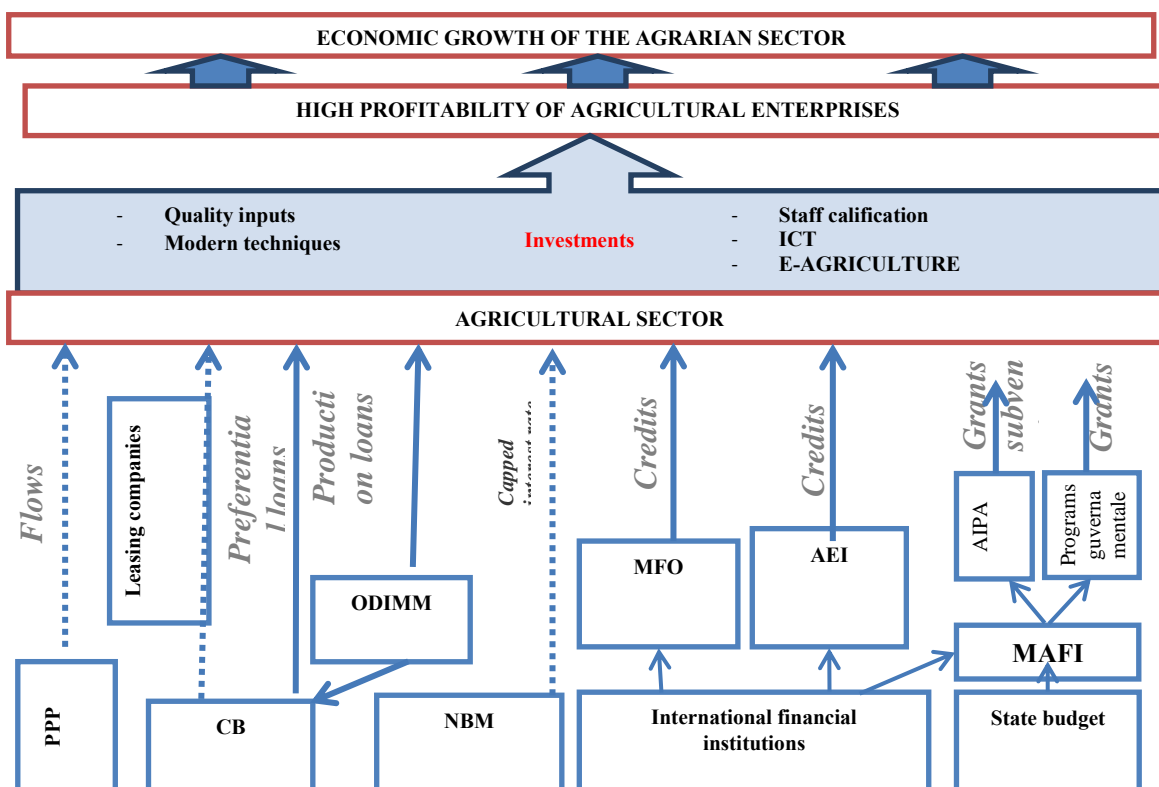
ECONOMIC GROWTH OF THE AGRARIAN SECTOR

HIGH PROFITABILITY OF AGRICULTURAL ENTERPRISES

- Quality inputs
- Modern techniques

Investments

- Staff calification
- ICT
- E-AGRICULTURE

AGRICULTURAL SECTOR

Flows

Leasing companies

Preferentia l loans

Producti on loans

Capped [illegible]

Credits

Credits

Grants subven

Grants

AIPA

Programs guverna mentale

MFO

AEI

ODIMM

MAFI

PPP

CB

NBM

International financial institutions

State budget